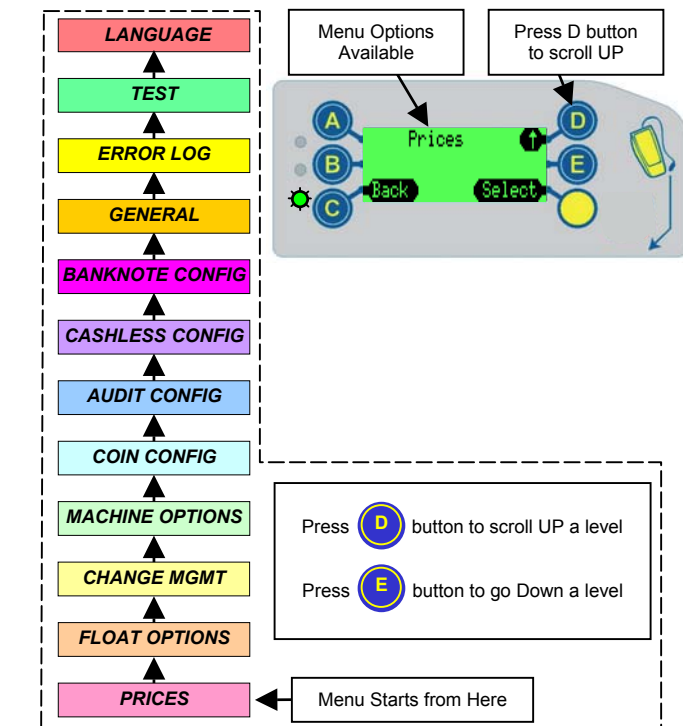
LANGUAGE

TEST

ERROR LOG

GENERAL

BANKNOTE CONFIG

CASHLESS CONFIG

AUDIT CONFIG

COIN CONFIG

MACHINE OPTIONS

CHANGE MGMT

FLOAT OPTIONS

PRICES

Menu Options Available

Press D button to scroll UP

A

B

C

Prices

Back

Select

D

E

Press D button to scroll UP a level

Press E button to go Down a level

Menu Starts from Here